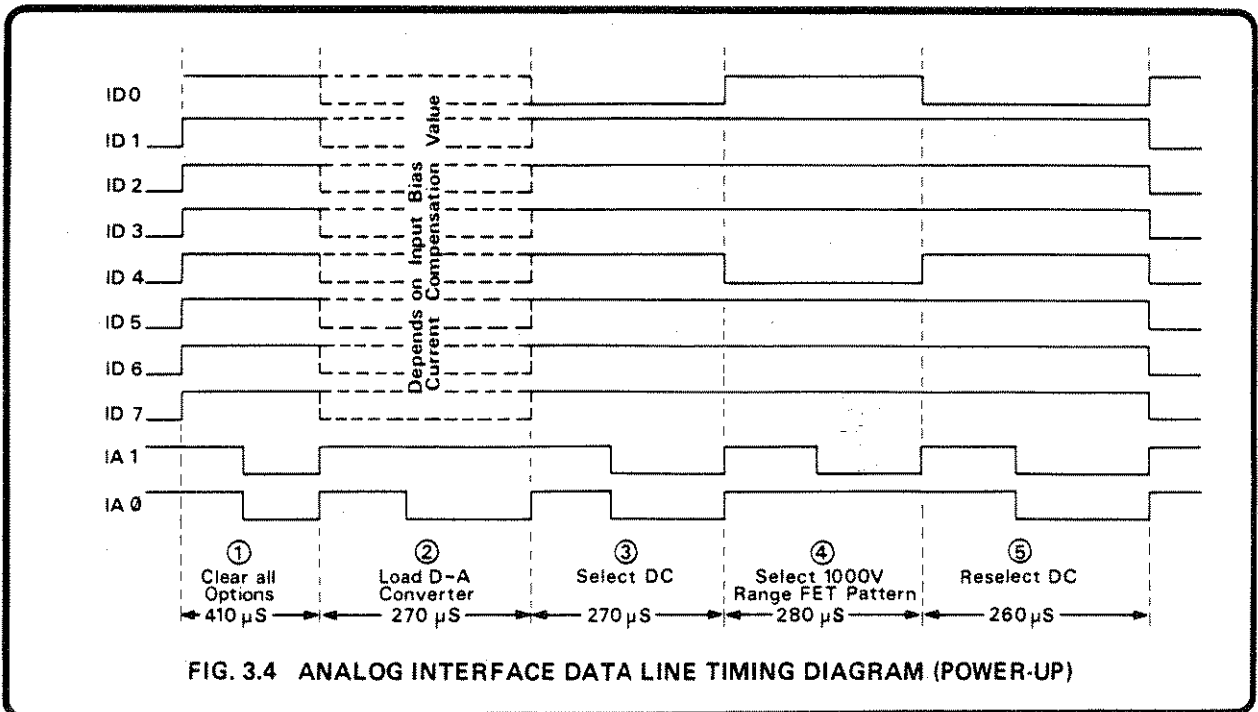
ID 0
ID 1
ID 2
ID 3
ID 4
ID 5
ID 6
ID 7
IA 1
IA 0

Depends on Input Bias Current Compensation Value

① Clear all Options
410 µS

② Load D-A Converter
270 µS

③ Select DC
270 µS

④ Select 1000V Range FET Pattern
280 µS

⑤ Reselect DC
260 µS

FIG. 3.4 ANALOG INTERFACE DATA LINE TIMING DIAGRAM (POWER-UP)